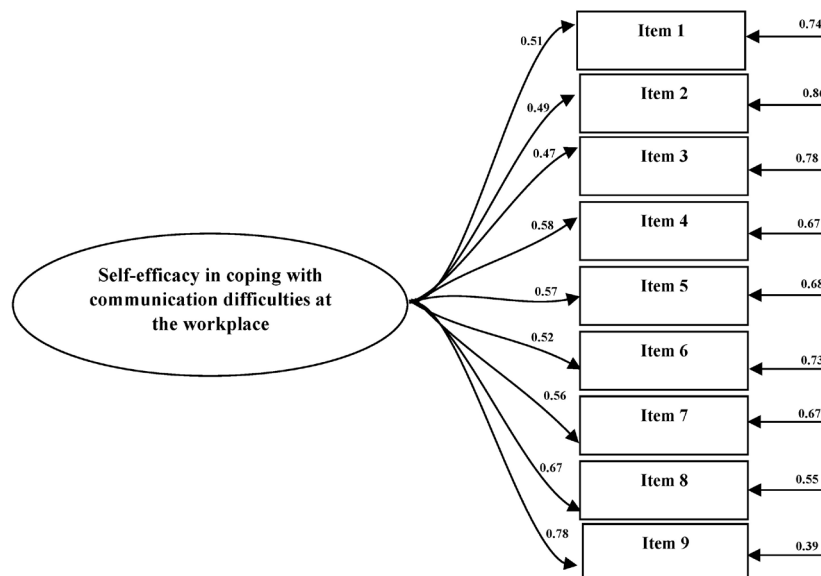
Self-efficacy in coping with communication difficulties at the workplace

0.51
0.49
0.47
0.58
0.57
0.52
0.56
0.67
0.78

Item 1
Item 2
Item 3
Item 4
Item 5
Item 6
Item 7
Item 8
Item 9

0.74
0.8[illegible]
0.78
0.67
0.6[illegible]
0.7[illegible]
0.67
0.55
0.39